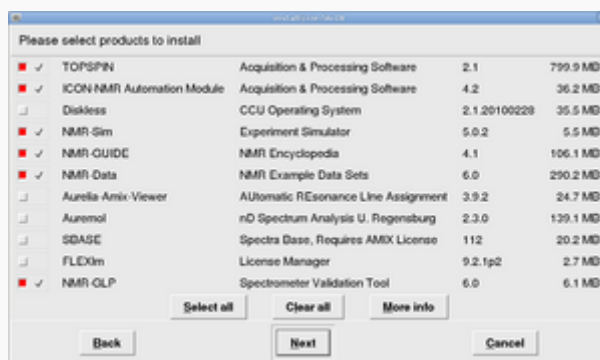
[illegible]

Please select products to install

| | | | | |
|---|---|---|---|---|
| ✓ | TOPSPIN | Acquisition & Processing Software | 2.1 | 799.9 MB |
| ✓ | ICON-NMR Automation Module | Acquisition & Processing Software | 4.2 | 36.2 MB |
| | Diskless | CCU Operating System | 2.1.20100228 | 35.5 MB |
| ✓ | NMR-Sim | Experiment Simulator | 5.0.2 | 5.5 MB |
| ✓ | NMR-GUIDE | NMR Encyclopedia | 4.1 | 106.1 MB |
| ✓ | NMR-Data | NMR Example Data Sets | 6.0 | 290.2 MB |
| | Aurelia-Amix-Viewer | AUtomatic REsonance LIne Assignment | 3.9.2 | 24.7 MB |
| | Auremol | nD Spectrum Analysis U. Regensburg | 2.3.0 | 139.1 MB |
| | SBASE | Spectra Base, Requires AMIX License | 112 | 20.2 MB |
| | FLEXlm | License Manager | 9.2.1p2 | 2.7 MB |
| ✓ | NMR-QLP | Spectrometer Validation Tool | 6.0 | 6.1 MB |

Select all | Clear all | More info

Back | Next | Cancel